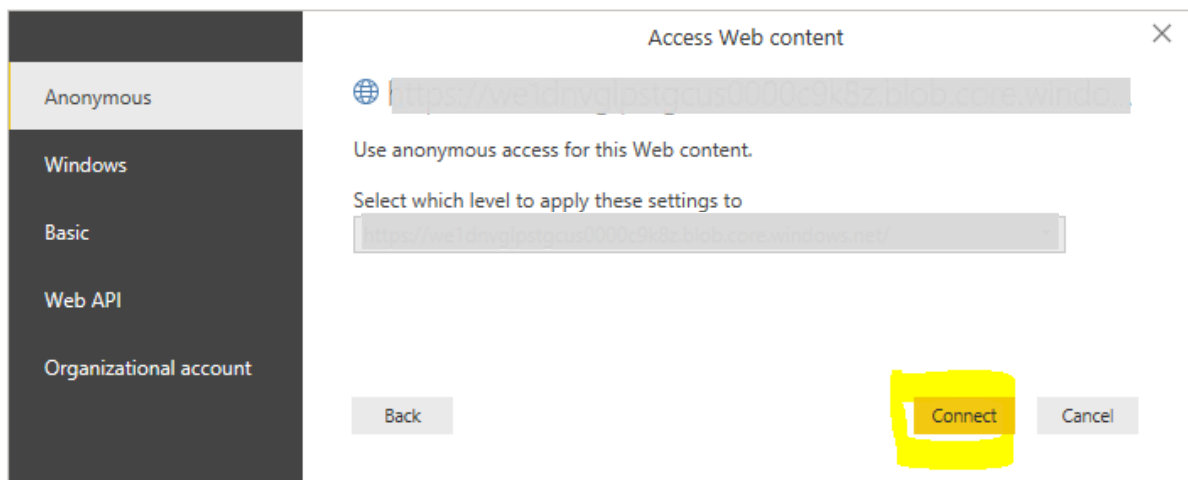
Access Web content

Anonymous

Windows

Basic

Web API

Organizational account

https://we1dnvglpstgcus0000c9k8z.blob.core.windo...

Use anonymous access for this Web content.

Select which level to apply these settings to

https://we1dnvglpstgcus0000c9k8z.blob.core.windows.net/

Back

Connect

Cancel